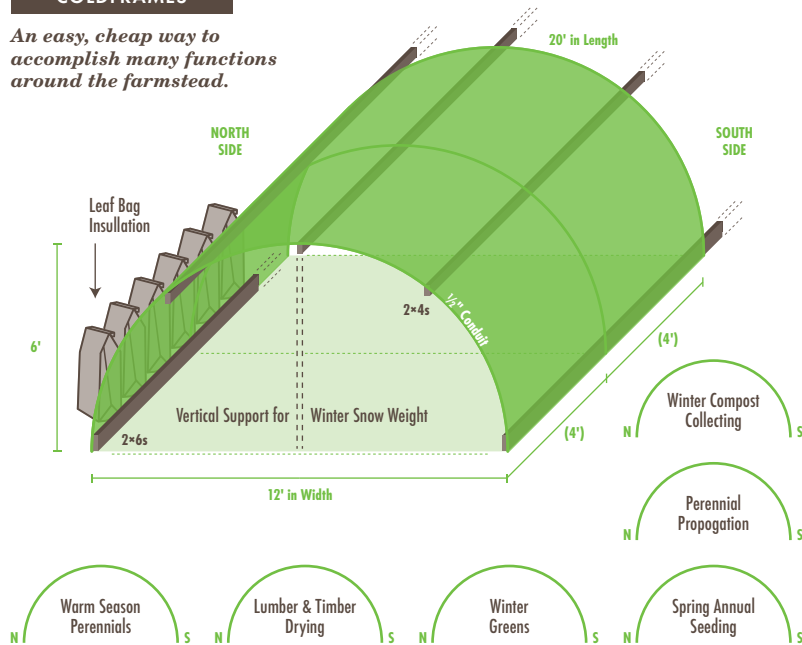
COLDFRAMES

An easy, cheap way to accomplish many functions around the farmstead.

20' in Length

NORTH SIDE

SOUTH SIDE

Leaf Bag Insulation

6'

2×4s

½" Conduit

(4')

(4')

Vertical Support for Winter Snow Weight

2×6s

12' in Width

N Winter Compost Collecting S

N Perennial Propogation S

N Warm Season Perennials S

N Lumber & Timber Drying S

N Winter Greens S

N Spring Annual Seeding S